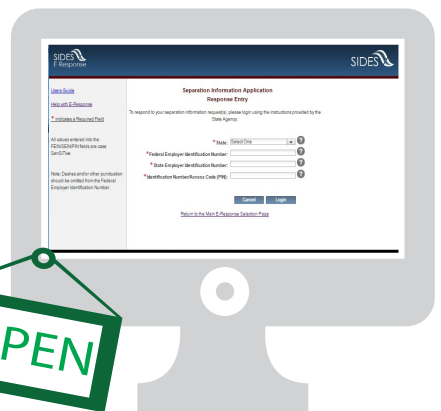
SIDES E-Response

SIDES

Users Guide

Help with E-Response

* Indicates a Required Field

All values entered into the FEIN/SEIN/PIN fields are case Sensitive

Note: Dashes and/or other punctuation should be omitted from the Federal Employer Identification Number

Separation Information Application

Response Entry

To respond to your separation information request(s), please login using the instructions provided by the State Agency.

* State: Select One

* Federal Employer Identification Number:

* State Employer Identification Number:

* Identification Number/Access Code (PIN):

Cancel Login

Return to the Main E-Response Selection Page

PEN